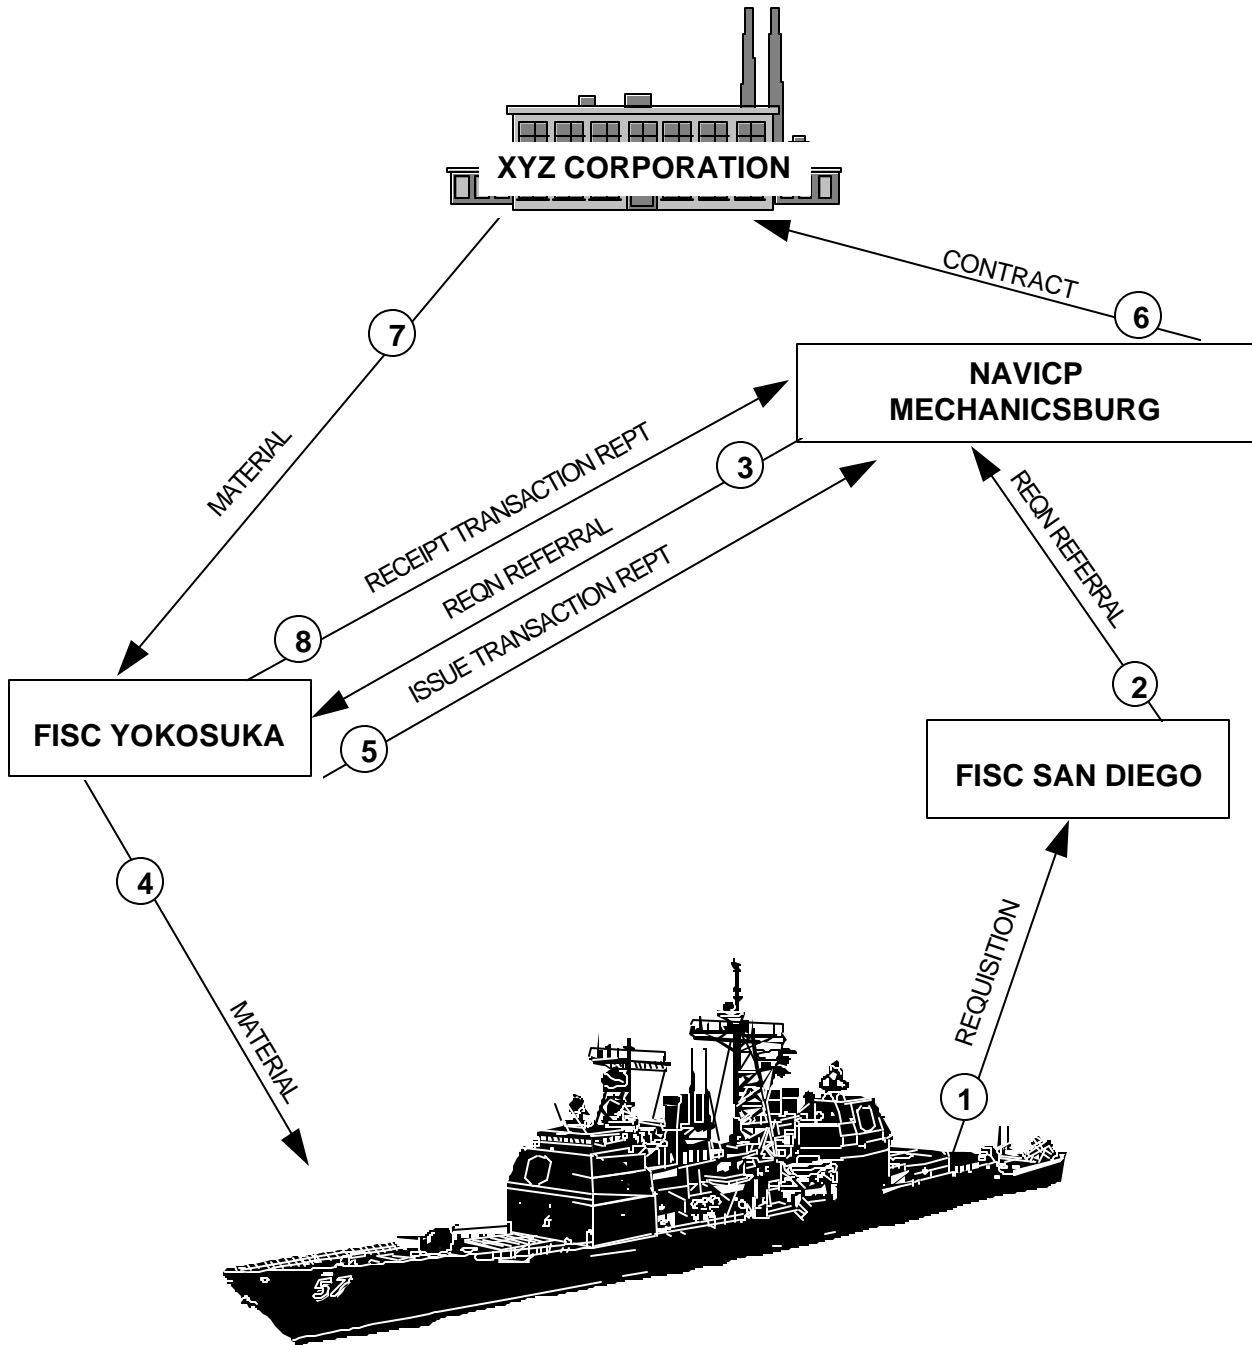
XYZ CORPORATION

CONTRACT

6

NAVICP MECHANICSBURG

7

MATERIAL

RECEIPT TRANSACTION REPT

3

REQN REFERRAL

ISSUE TRANSACTION REPT

REQN REFERRAL

8

2

FISC YOKOSUKA

5

FISC SAN DIEGO

4

REQUISITION

MATERIAL

1

57